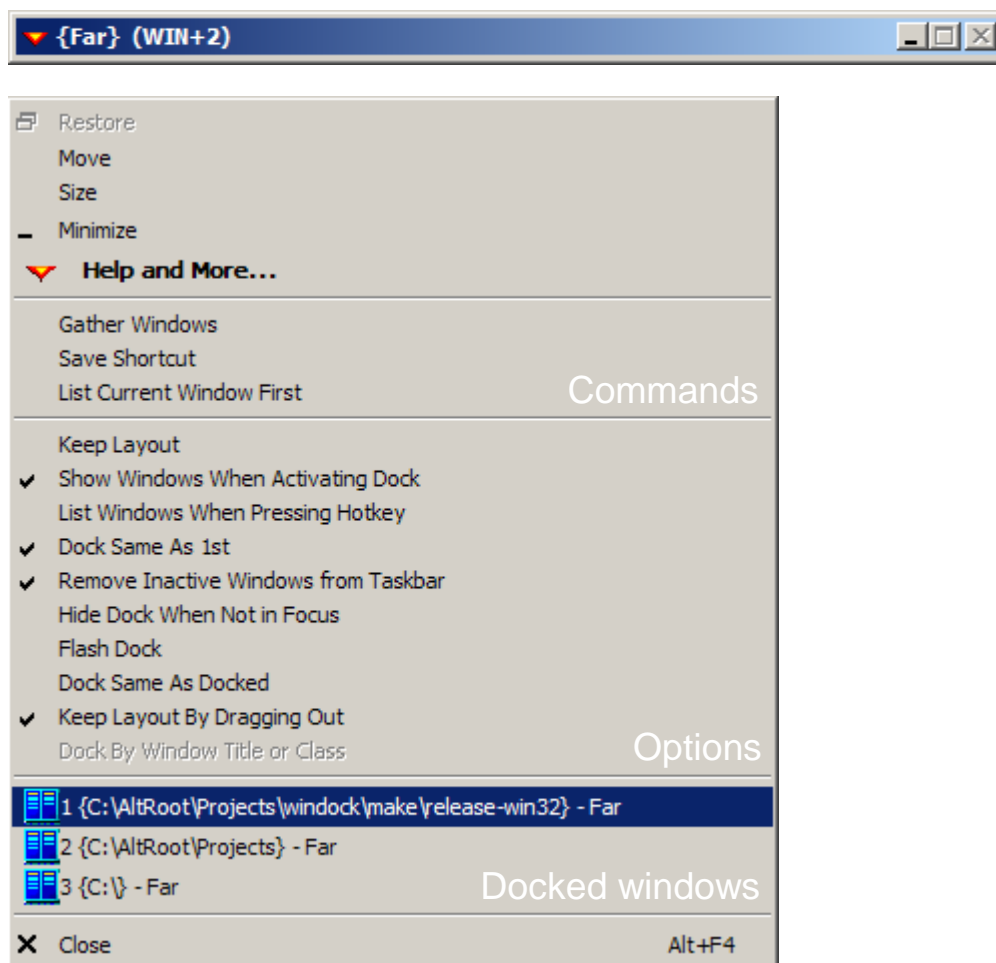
{Far} (WIN+2)

Restore
Move
Size
Minimize
Help and More...

Gather Windows
Save Shortcut
List Current Window First
Commands

Keep Layout
✔ Show Windows When Activating Dock
List Windows When Pressing Hotkey
✔ Dock Same As 1st
✔ Remove Inactive Windows from Taskbar
Hide Dock When Not in Focus
Flash Dock
Dock Same As Docked
✔ Keep Layout By Dragging Out
Dock By Window Title or Class
Options

1 {C:\AltRoot\Projects\windock\make\release-win32} - Far
2 {C:\AltRoot\Projects} - Far
3 {C:\} - Far
Docked windows

✕ Close Alt+F4